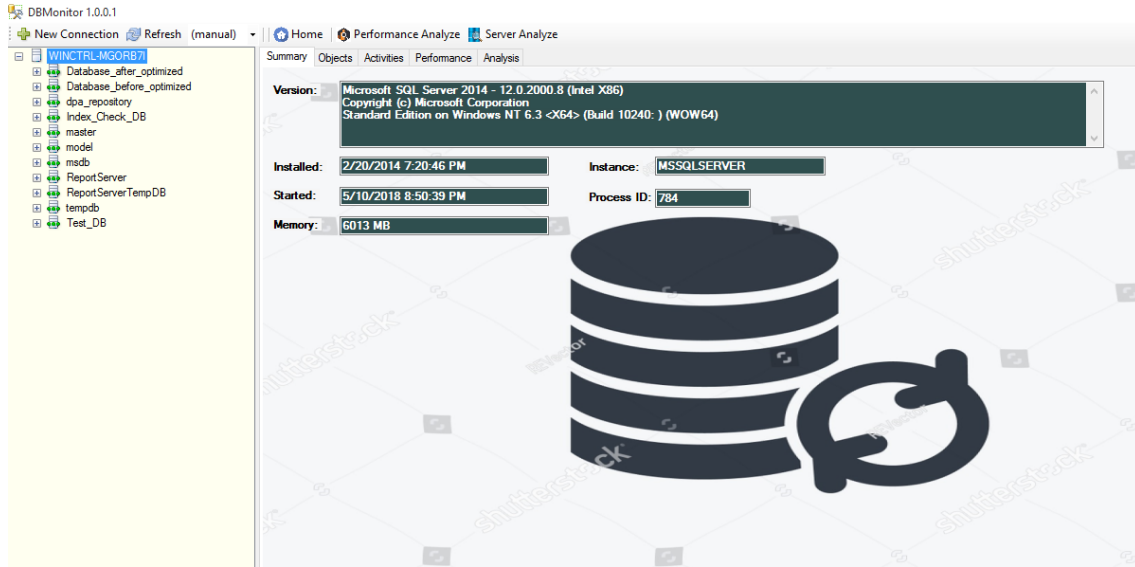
DBMonitor 1.0.0.1

New Connection Refresh (manual) Home Performance Analyze Server Analyze

WINCTRL-MGORB7I
Database_after_optimized
Database_before_optimized
dpa_repository
Index_Check_DB
master
model
msdb
ReportServer
ReportServerTempDB
tempdb
Test_DB

Summary Objects Activities Performance Analysis

Version: Microsoft SQL Server 2014 - 12.0.2000.8 (Intel X86)
Copyright (c) Microsoft Corporation
Standard Edition on Windows NT 6.3 <X64> (Build 10240: ) (WOW64)

Installed: 2/20/2014 7:20:46 PM
Instance: MSSQLSERVER
Started: 5/10/2018 8:50:39 PM
Process ID: 784
Memory: 6013 MB

shutterstock